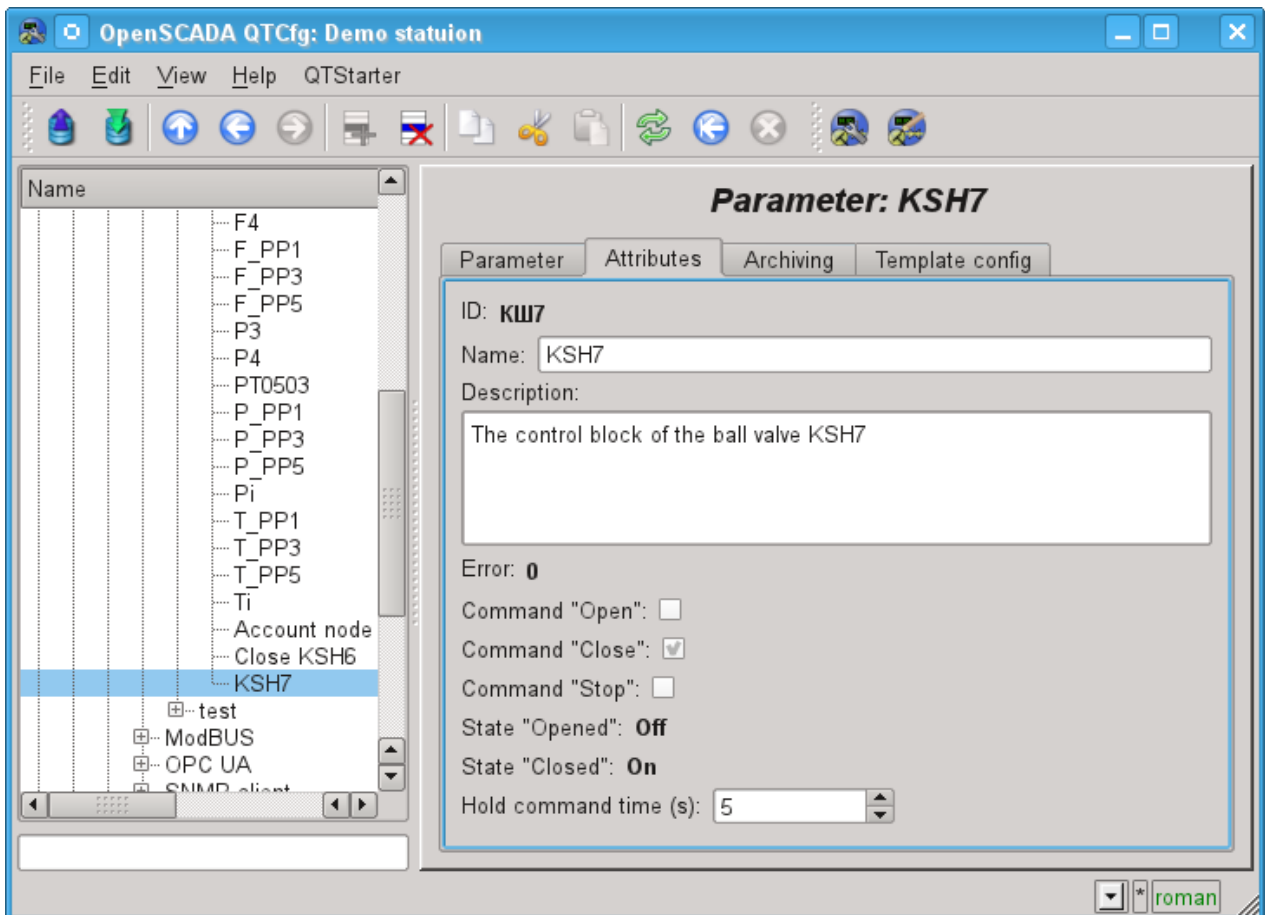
OpenSCADA QTCfg: Demo statuion

File Edit View Help QTStarter

Name
F4
F_PP1
F_PP3
F_PP5
P3
P4
PT0503
P_PP1
P_PP3
P_PP5
Pi
T_PP1
T_PP3
T_PP5
Ti
Account node
Close KSH6
KSH7
test
ModBUS
OPC UA
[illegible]

Parameter: KSH7

Parameter | Attributes | Archiving | Template config

ID: КШ7
Name: KSH7
Description:
The control block of the ball valve KSH7

Error: 0
Command "Open":
Command "Close":
Command "Stop":
State "Opened": Off
State "Closed": On
Hold command time (s): 5

* roman